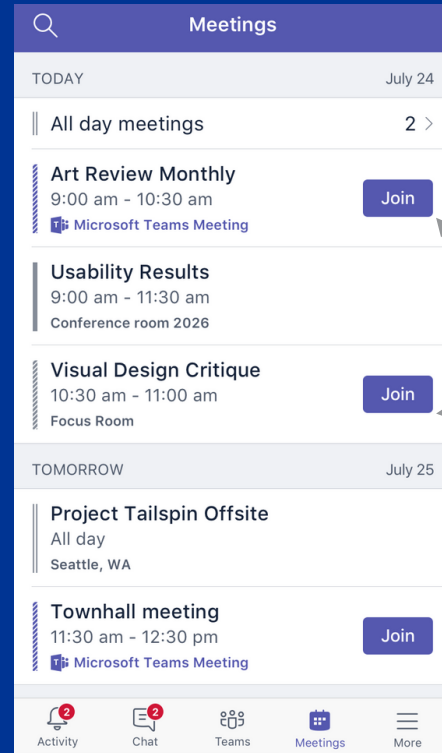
Meetings

TODAY July 24

All day meetings 2 >

Art Review Monthly
9:00 am - 10:30 am
Microsoft Teams Meeting
Join

Usability Results
9:00 am - 11:30 am
Conference room 2026

Visual Design Critique
10:30 am - 11:00 am
Focus Room
Join

TOMORROW July 25

Project Tailspin Offsite
All day
Seattle, WA

Townhall meeting
11:30 am - 12:30 pm
Microsoft Teams Meeting
Join

2 Activity
2 Chat
Teams
Meetings
More